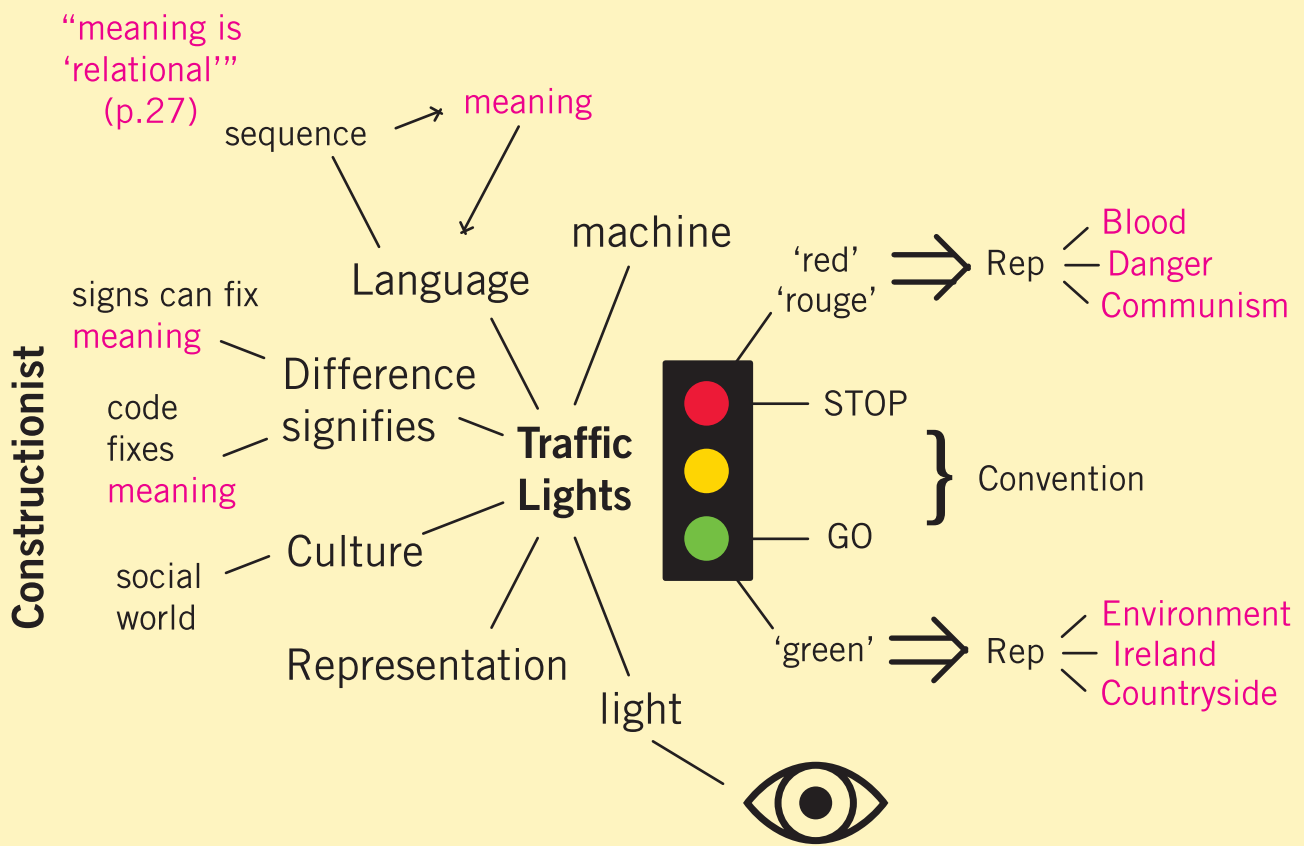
Constructionist

"meaning is 'relational'" (p.27)

sequence → meaning

Language

machine

signs can fix meaning

Difference signifies

code fixes meaning

Traffic Lights

Culture

social world

Representation

light

'red' 'rouge' ⇒ Rep — Blood — Danger — Communism

STOP

Convention

GO

'green' ⇒ Rep — Environment — Ireland — Countryside